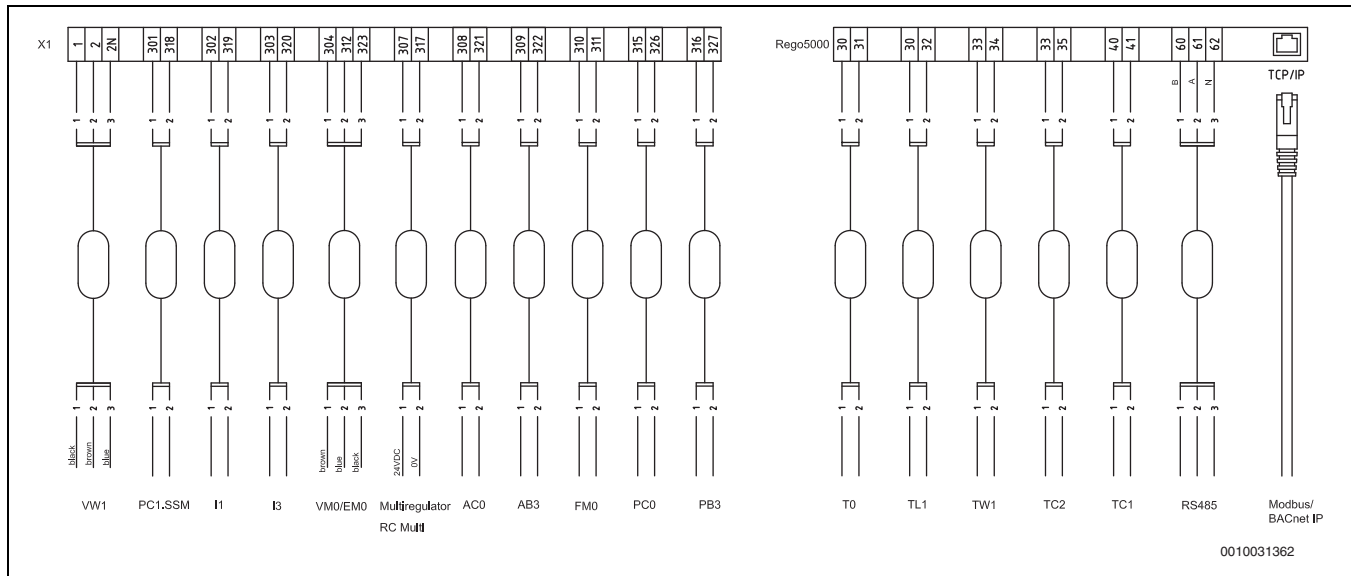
X1

| 1 | 2 | 2N | 301 | 318 | 302 | 319 | 303 | 320 | 304 | 312 | 323 | 307 | 317 | 308 | 321 | 309 | 322 | 310 | 311 | 315 | 326 | 316 | 327 |
|---|---|---|---|---|---|---|---|---|---|---|---|---|---|---|---|---|---|---|---|---|---|---|---|

1 2 3 1 2 1 2 1 2 1 2 3 1 2 1 2 1 2 1 2 1 2 1 2

1 2 3 1 2 1 2 1 2 1 2 3 1 2 1 2 1 2 1 2 1 2 1 2

black brown blue

brown blue black

24VDC 0V

VW1 PC1.SSM I1 I3 VM0/EM0 Multiregulator RC Multi AC0 AB3 FM0 PC0 PB3

Rego5000

| 30 | 31 | 30 | 32 | 33 | 34 | 33 | 35 | 40 | 41 | 60 | 61 | 62 |
|---|---|---|---|---|---|---|---|---|---|---|---|---|

B A N

TCP/IP

1 2 1 2 1 2 1 2 1 2 1 2 3

1 2 1 2 1 2 1 2 1 2 1 2 3

T0 TL1 TW1 TC2 TC1 RS485 Modbus/ BACnet IP

0010031362